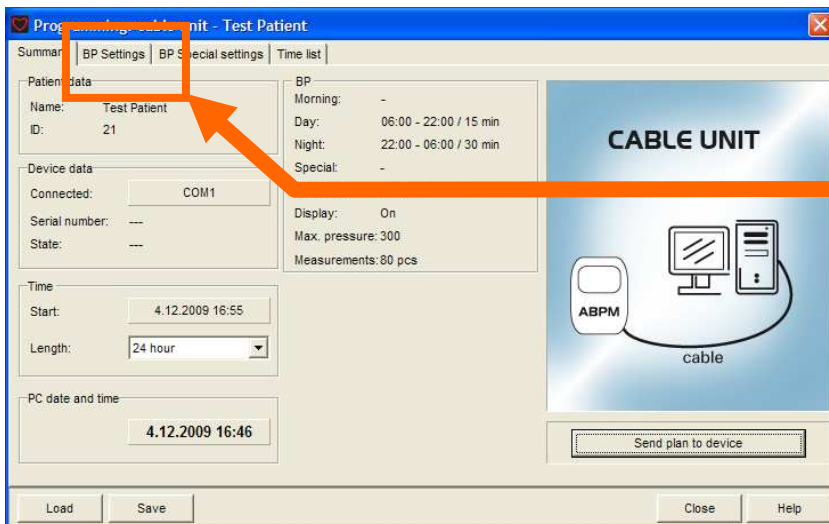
Pro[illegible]nit - Test Patient

Summar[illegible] | BP Settings | BP S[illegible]ecial settings | Time list

Patient data
Name: Test Patient
ID: 21

Device data
Connected: COM1
Serial number: ---
State: ---

Time
Start: 4.12.2009 16:55
Length: 24 hour

PC date and time
4.12.2009 16:46

BP
Morning: -
Day: 06:00 - 22:00 / 15 min
Night: 22:00 - 06:00 / 30 min
Special: -

Display: On
Max. pressure: 300
Measurements: 80 pcs

CABLE UNIT
ABPM
cable

Send plan to device

Load
Save
Close
Help